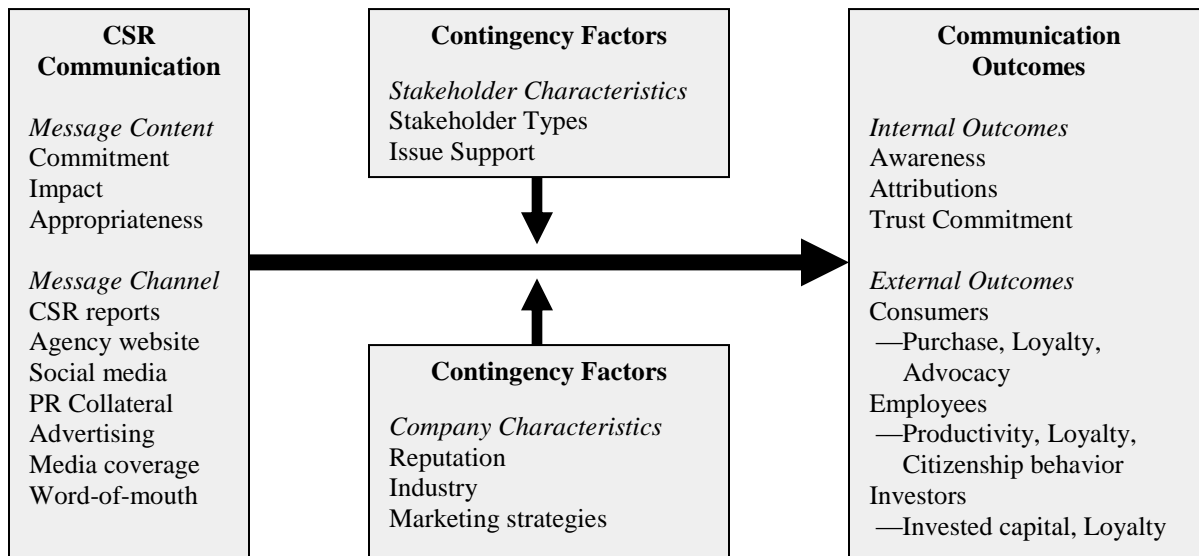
CSR Communication

*Message Content*
Commitment
Impact
Appropriateness

*Message Channel*
CSR reports
Agency website
Social media
PR Collateral
Advertising
Media coverage
Word-of-mouth

Contingency Factors

*Stakeholder Characteristics*
Stakeholder Types
Issue Support

Contingency Factors

*Company Characteristics*
Reputation
Industry
Marketing strategies

Communication Outcomes

*Internal Outcomes*
Awareness
Attributions
Trust Commitment

*External Outcomes*
Consumers
—Purchase, Loyalty, Advocacy
Employees
—Productivity, Loyalty, Citizenship behavior
Investors
—Invested capital, Loyalty